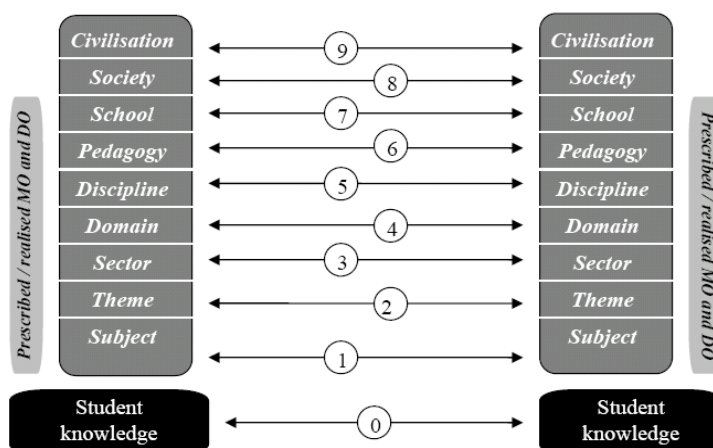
Prescribed / realised MO and DO

Civilisation
Society
School
Pedagogy
Discipline
Domain
Sector
Theme
Subject

Student knowledge

9
8
7
6
5
4
3
2
1
0

Civilisation
Society
School
Pedagogy
Discipline
Domain
Sector
Theme
Subject

Student knowledge

Prescribed / realised MO and DO